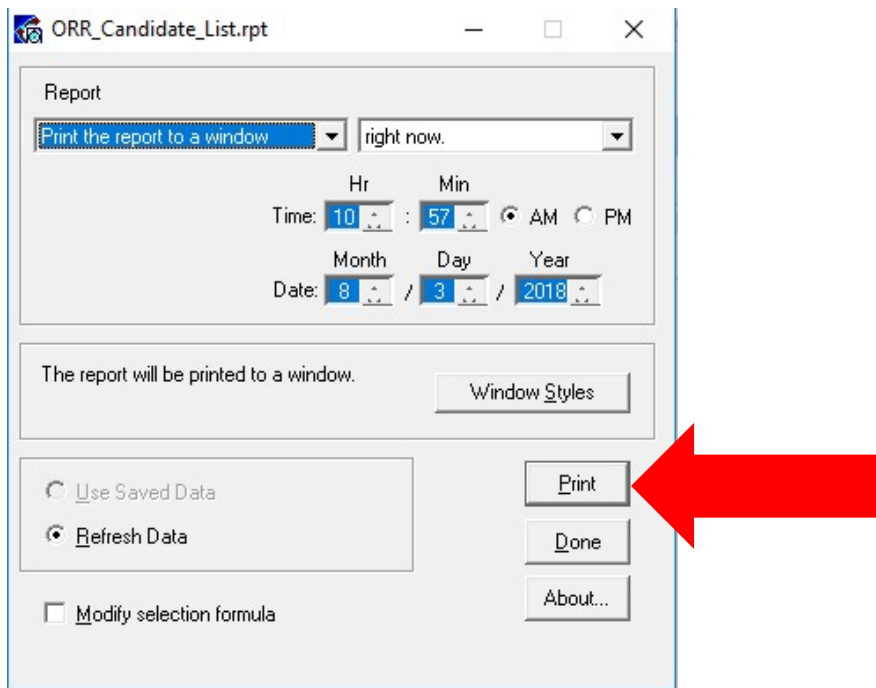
ORR_Candidate_List.rpt

Report

Print the report to a window

right now.

Hr Min

Time: 10 : 57 AM PM

Month Day Year

Date: 8 / 3 / 2018

The report will be printed to a window.

Window Styles

Use Saved Data

Refresh Data

Print

Done

About...

Modify selection formula